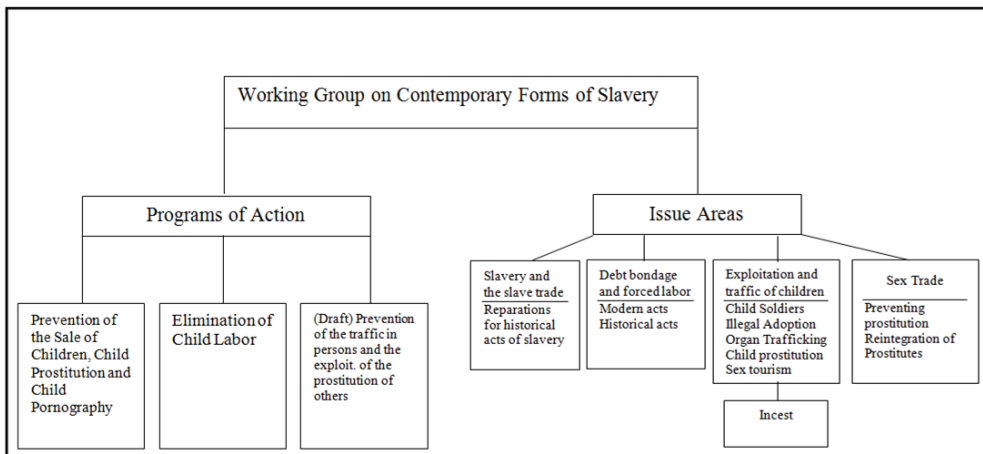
Working Group on Contemporary Forms of Slavery

Programs of Action

Prevention of the Sale of Children, Child Prostitution and Child Pornography

Elimination of Child Labor

(Draft) Prevention of the traffic in persons and the exploit. of the prostitution of others

Issue Areas

Slavery and the slave trade
Reparations for historical acts of slavery

Debt bondage and forced labor
Modern acts
Historical acts

Exploitation and traffic of children
Child Soldiers
Illegal Adoption
Organ Trafficking
Child prostitution
Sex tourism

Incest

Sex Trade
Preventing prostitution
Reintegration of Prostitutes